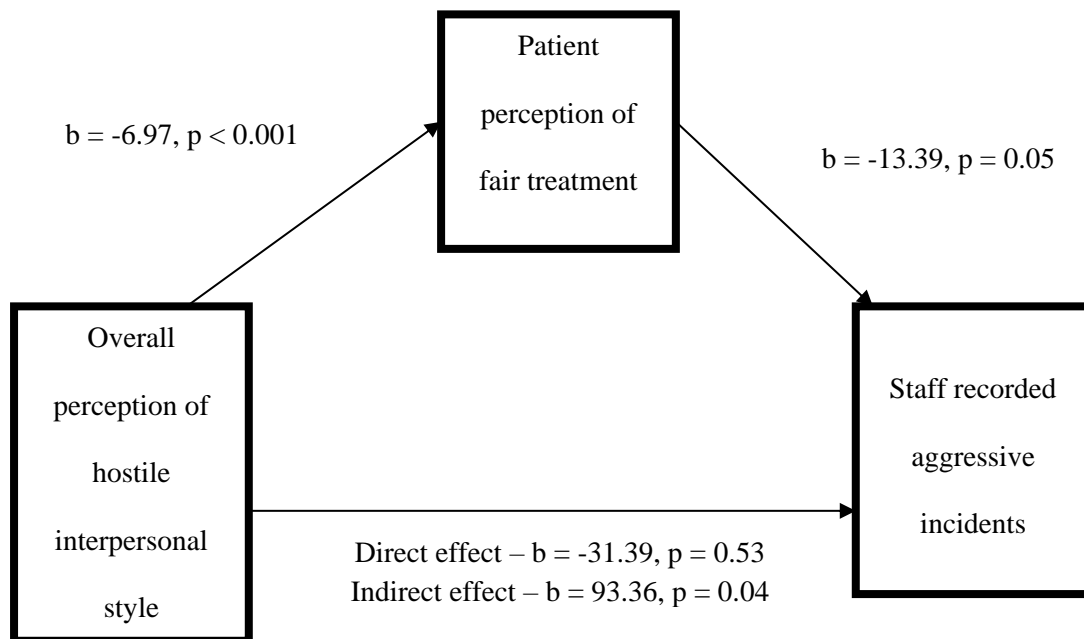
Patient perception of fair treatment

b = -6.97, p < 0.001

b = -13.39, p = 0.05

Overall perception of hostile interpersonal style

Staff recorded aggressive incidents

Direct effect – b = -31.39, p = 0.53
Indirect effect – b = 93.36, p = 0.04